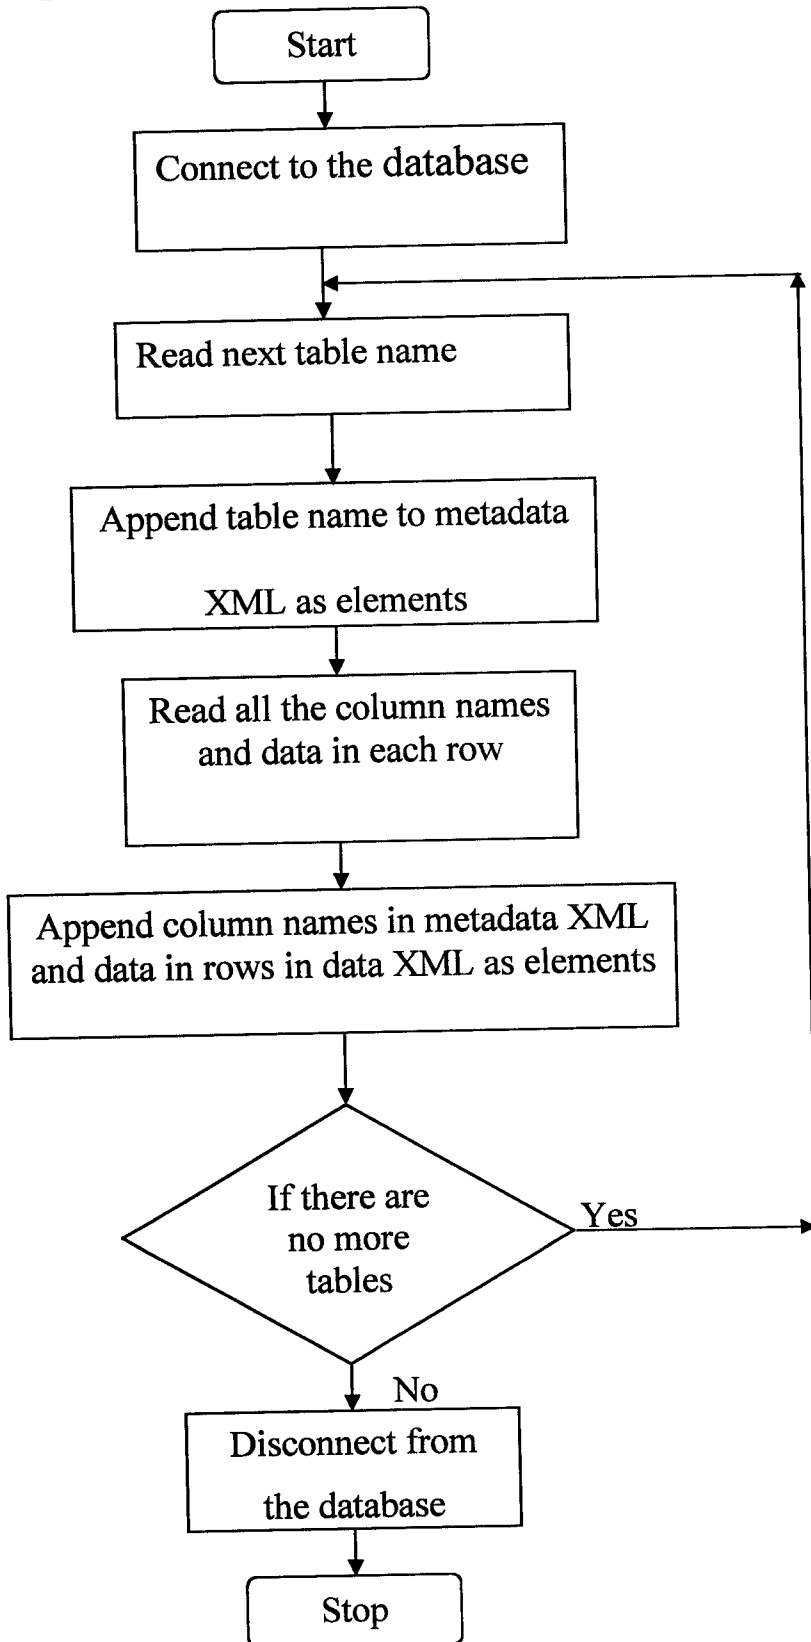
Start

Connect to the database

Read next table name

Append table name to metadata XML as elements

Read all the column names and data in each row

Append column names in metadata XML and data in rows in data XML as elements

If there are no more tables

Yes

No

Disconnect from the database

Stop